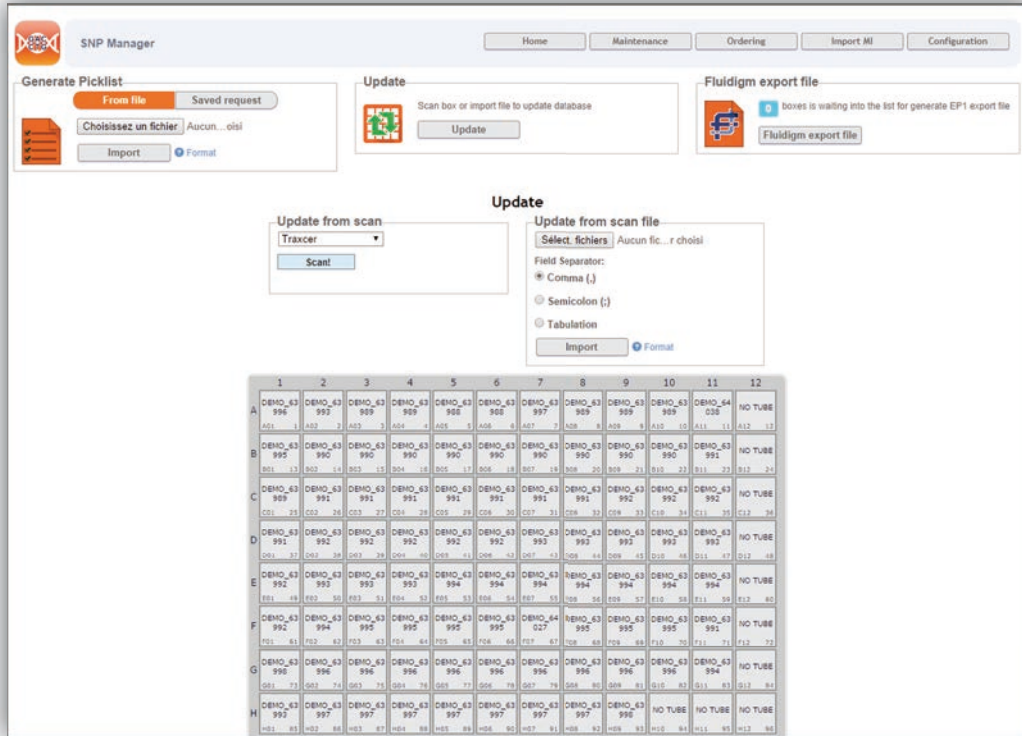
SNP Manager

Home | Maintenance | Ordering | Import MI | Configuration

Generate Picklist

From file | Saved request

Choisissez un fichier Aucun...oisi

Import

Format

Update

Scan box or import file to update database

Update

Fluidigm export file

0 boxes is waiting into the list for generate EP1 export file

Fluidigm export file

Update

Update from scan

Traxcer

Scan!

Update from scan file

Sélect. fichiers Aucun fic...r choisi

Field Separator:

Comma (,)

Semicolon (;)

Tabulation

Import

Format

| | 1 | 2 | 3 | 4 | 5 | 6 | 7 | 8 | 9 | 10 | 11 | 12 |
|---|---|---|---|---|---|---|---|---|---|---|---|---|
| A | DEMO_63 996 A01 1 | DEMO_63 993 A02 2 | DEMO_63 989 A03 3 | DEMO_63 989 A04 4 | DEMO_63 988 A05 5 | DEMO_63 988 A06 6 | DEMO_63 997 A07 7 | DEMO_63 989 A08 8 | DEMO_63 989 A09 9 | DEMO_63 989 A10 10 | DEMO_64 038 A11 11 | NO TUBE A12 12 |
| B | DEMO_63 995 B01 13 | DEMO_63 990 B02 14 | DEMO_63 990 B03 15 | DEMO_63 990 B04 16 | DEMO_63 990 B05 17 | DEMO_63 990 B06 18 | DEMO_63 990 B07 19 | DEMO_63 990 B08 20 | DEMO_63 990 B09 21 | DEMO_63 990 B10 22 | DEMO_63 991 B11 23 | NO TUBE B12 24 |
| C | DEMO_63 989 C01 25 | DEMO_63 991 C02 26 | DEMO_63 991 C03 27 | DEMO_63 991 C04 28 | DEMO_63 991 C05 29 | DEMO_63 991 C06 30 | DEMO_63 991 C07 31 | DEMO_63 991 C08 32 | DEMO_63 992 C09 33 | DEMO_63 992 C10 34 | DEMO_63 992 C11 35 | NO TUBE C12 36 |
| D | DEMO_63 991 D01 37 | DEMO_63 992 D02 38 | DEMO_63 992 D03 39 | DEMO_63 992 D04 40 | DEMO_63 992 D05 41 | DEMO_63 992 D06 42 | DEMO_63 993 D07 43 | DEMO_63 993 D08 44 | DEMO_63 993 D09 45 | DEMO_63 993 D10 46 | DEMO_63 993 D11 47 | NO TUBE D12 48 |
| E | DEMO_63 992 E01 49 | DEMO_63 993 E02 50 | DEMO_63 993 E03 51 | DEMO_63 993 E04 52 | DEMO_63 994 E05 53 | DEMO_63 994 E06 54 | DEMO_63 994 E07 55 | DEMO_63 994 E08 56 | DEMO_63 994 E09 57 | DEMO_63 994 E10 58 | DEMO_63 994 E11 59 | NO TUBE E12 60 |
| F | DEMO_63 992 F01 61 | DEMO_63 994 F02 62 | DEMO_63 995 F03 63 | DEMO_63 995 F04 64 | DEMO_63 995 F05 65 | DEMO_63 995 F06 66 | DEMO_64 027 F07 67 | DEMO_63 995 F08 68 | DEMO_63 995 F09 69 | DEMO_63 995 F10 70 | DEMO_63 991 F11 71 | NO TUBE F12 72 |
| G | DEMO_63 998 G01 73 | DEMO_63 996 G02 74 | DEMO_62 996 G03 75 | DEMO_63 996 G04 76 | DEMO_63 996 G05 77 | DEMO_63 996 G06 78 | DEMO_63 996 G07 79 | DEMO_63 996 G08 80 | DEMO_63 996 G09 81 | DEMO_63 996 G10 82 | DEMO_63 994 G11 83 | NO TUBE G12 84 |
| H | DEMO_63 993 H01 85 | DEMO_63 997 H02 86 | DEMO_63 997 H03 87 | DEMO_63 997 H04 88 | DEMO_63 997 H05 89 | DEMO_63 997 H06 90 | DEMO_63 997 H07 91 | DEMO_63 997 H08 92 | DEMO_63 998 H09 93 | NO TUBE H10 94 | NO TUBE H11 95 | NO TUBE H12 96 |